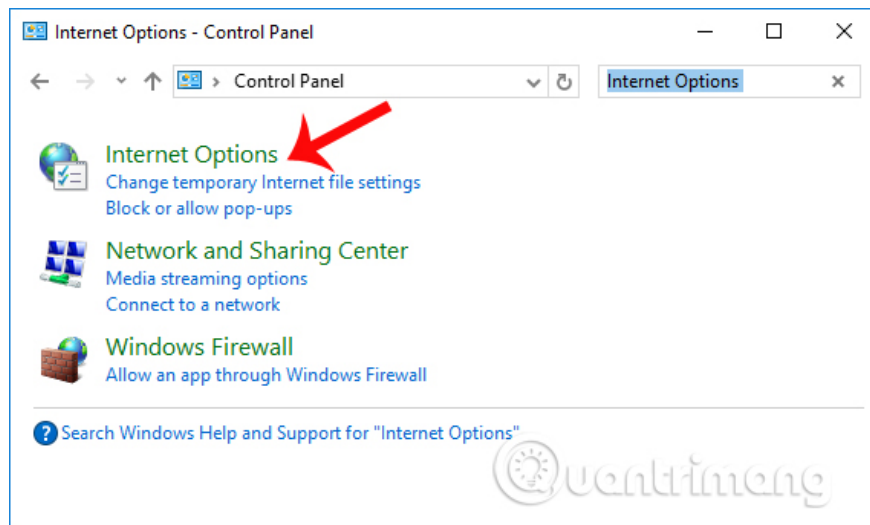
Internet Options - Control Panel

> Control Panel

Internet Options

Internet Options
Change temporary Internet file settings
Block or allow pop-ups

Network and Sharing Center
Media streaming options
Connect to a network

Windows Firewall
Allow an app through Windows Firewall

Search Windows Help and Support for "Internet Options"

Quantrimang